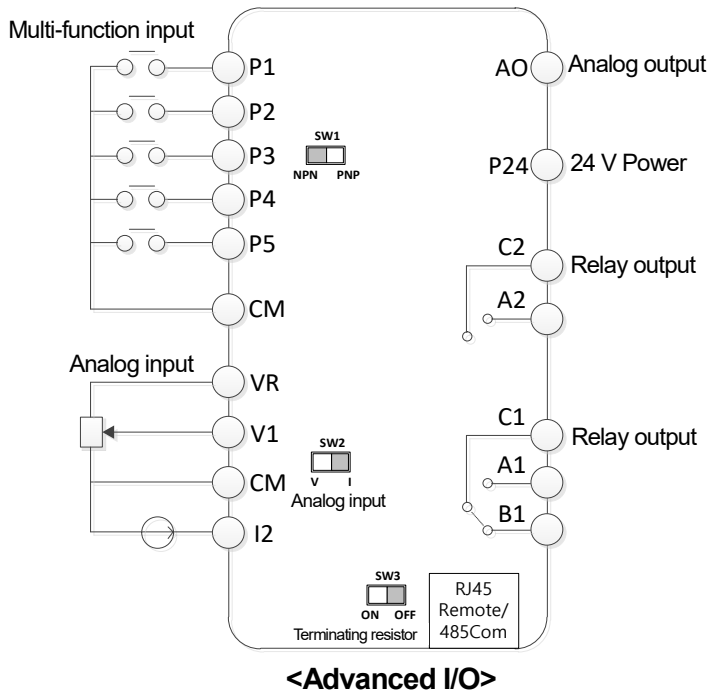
Multi-function input

P1

P2

SW1

P3

NPN PNP

P4

P5

CM

Analog input

VR

V1

SW2

V I

CM

Analog input

I2

AO

Analog output

P24

24 V Power

C2

Relay output

A2

C1

Relay output

A1

B1

SW3

ON OFF

Terminating resistor

RJ45 Remote/ 485Com

<Advanced I/O>